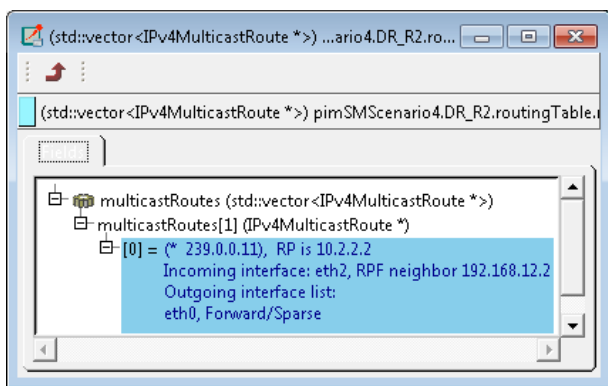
(std::vector<IPv4MulticastRoute *>) ...ario4.DR_R2.ro...

(std::vector<IPv4MulticastRoute *>) pimSMScenario4.DR_R2.routingTable.

multicastRoutes (std::vector<IPv4MulticastRoute *>)
multicastRoutes[1] (IPv4MulticastRoute *)
[0] = (* 239.0.0.11), RP is 10.2.2.2
Incoming interface: eth2, RPF neighbor 192.168.12.2
Outgoing interface list:
eth0, Forward/Sparse